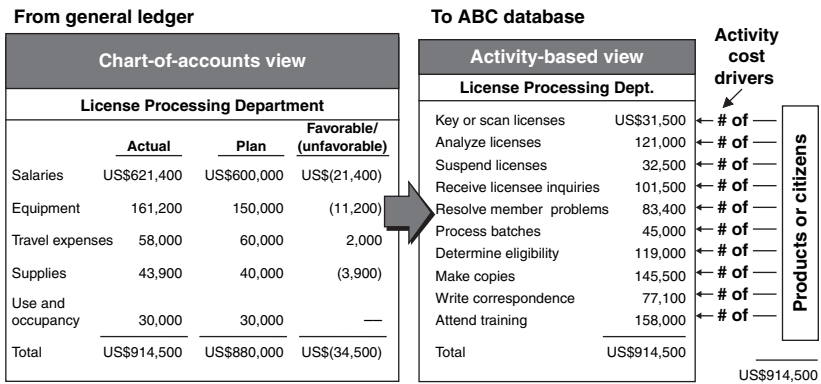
From general ledger

Chart-of-accounts view

License Processing Department

| | Actual | Plan | Favorable/ (unfavorable) |
|---|---|---|---|
| Salaries | US$621,400 | US$600,000 | US$(21,400) |
| Equipment | 161,200 | 150,000 | (11,200) |
| Travel expenses | 58,000 | 60,000 | 2,000 |
| Supplies | 43,900 | 40,000 | (3,900) |
| Use and occupancy | 30,000 | 30,000 | — |
| Total | US$914,500 | US$880,000 | US$(34,500) |

To ABC database

Activity-based view

License Processing Dept.

| | |
|---|---|
| Key or scan licenses | US$31,500 |
| Analyze licenses | 121,000 |
| Suspend licenses | 32,500 |
| Receive licensee inquiries | 101,500 |
| Resolve member problems | 83,400 |
| Process batches | 45,000 |
| Determine eligibility | 119,000 |
| Make copies | 145,500 |
| Write correspondence | 77,100 |
| Attend training | 158,000 |
| Total | US$914,500 |

Activity cost drivers

# of
# of
# of
# of
# of
# of
# of
# of
# of
# of

Products or citizens

US$914,500